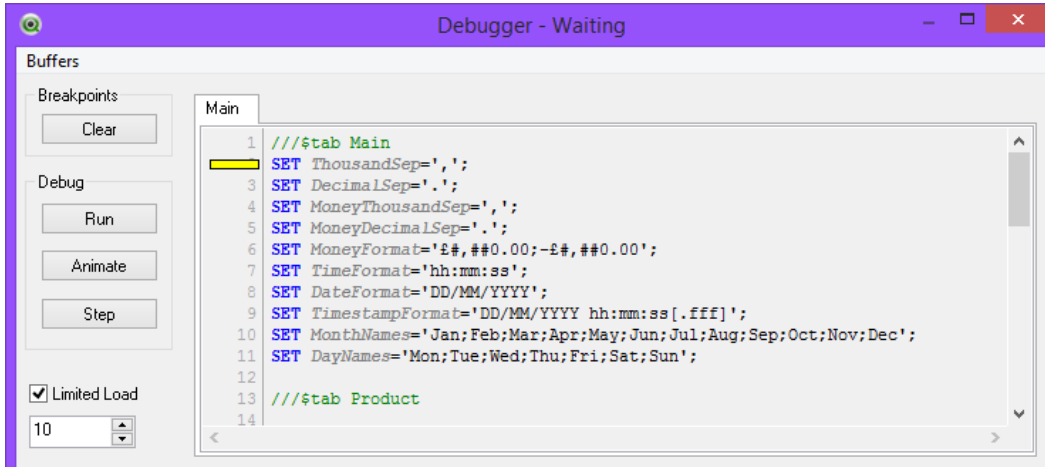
Debugger - Waiting

Buffers

Breakpoints
Clear

Debug
Run
Animate
Step

Limited Load
10

Main

1 ///$tab Main
SET ThousandSep=',';
3 SET DecimalSep='.';
4 SET MoneyThousandSep=',';
5 SET MoneyDecimalSep='.';
6 SET MoneyFormat='£#,##0.00;-£#,##0.00';
7 SET TimeFormat='hh:mm:ss';
8 SET DateFormat='DD/MM/YYYY';
9 SET TimestampFormat='DD/MM/YYYY hh:mm:ss[.fff]';
10 SET MonthNames='Jan;Feb;Mar;Apr;May;Jun;Jul;Aug;Sep;Oct;Nov;Dec';
11 SET DayNames='Mon;Tue;Wed;Thu;Fri;Sat;Sun';
12
13 ///$tab Product
14